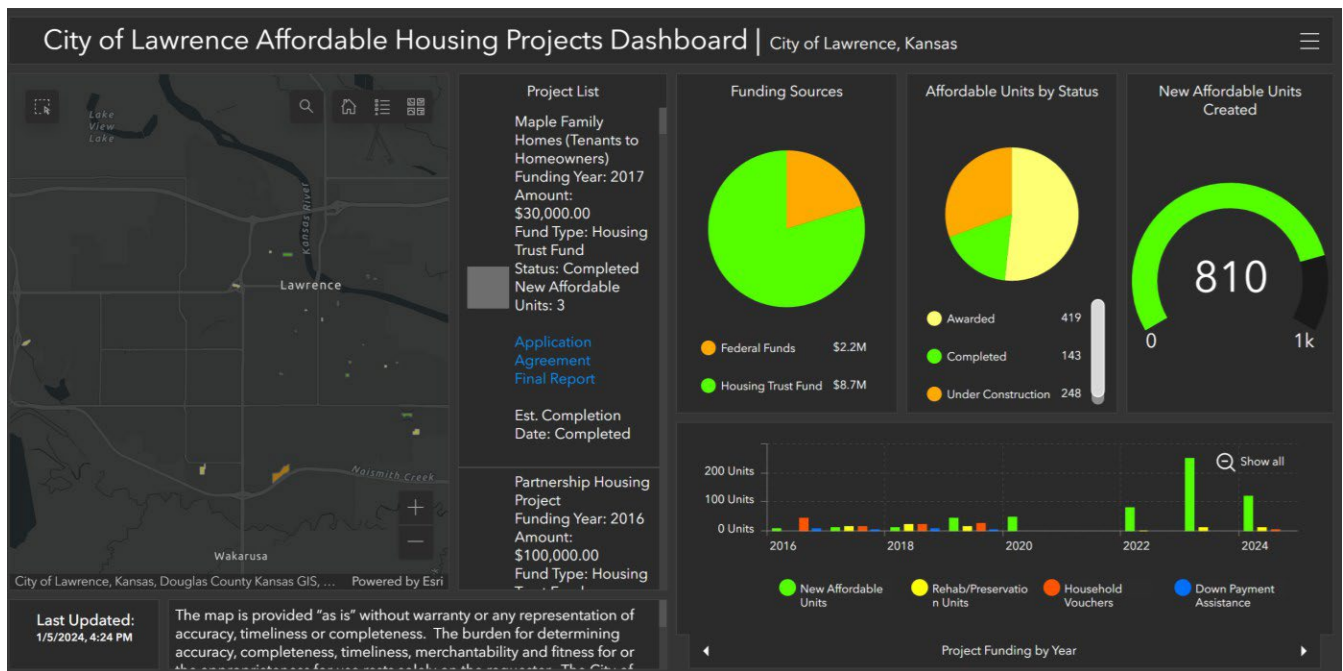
City of Lawrence Affordable Housing Projects Dashboard | City of Lawrence, Kansas

Lake View Lake

Kansas River

Lawrence

Naismith Creek

Wakarusa

City of Lawrence, Kansas, Douglas County Kansas GIS, ... Powered by Esri

Project List

Maple Family Homes (Tenants to Homeowners)
Funding Year: 2017
Amount: $30,000.00
Fund Type: Housing Trust Fund
Status: Completed
New Affordable Units: 3

Application
Agreement
Final Report

Est. Completion Date: Completed

Partnership Housing Project
Funding Year: 2016
Amount: $100,000.00
Fund Type: Housing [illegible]

Funding Sources

Federal Funds $2.2M
Housing Trust Fund $8.7M

Affordable Units by Status

Awarded 419
Completed 143
Under Construction 248

New Affordable Units Created

810
0
1k

Show all

200 Units
100 Units
0 Units
2016
2018
2020
2022
2024

New Affordable Units
Rehab/Preservation Units
Household Vouchers
Down Payment Assistance

Project Funding by Year

Last Updated:
1/5/2024, 4:24 PM

The map is provided "as is" without warranty or any representation of accuracy, timeliness or completeness. The burden for determining accuracy, completeness, timeliness, merchantability and fitness for or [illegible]